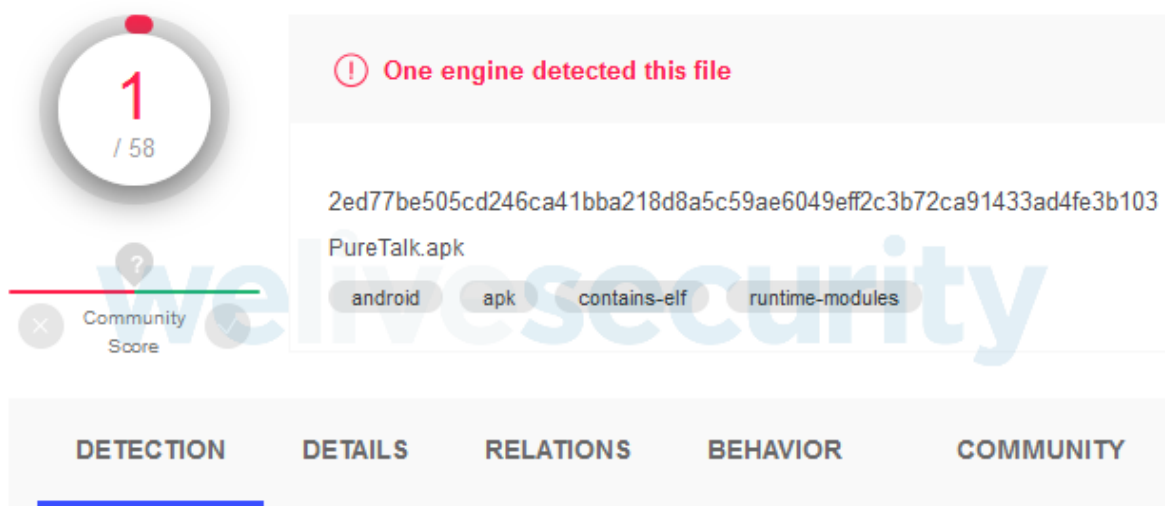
1
/ 58

?

Community Score

One engine detected this file

2ed77be505cd246ca41bba218d8a5c59ae6049eff2c3b72ca91433ad4fe3b103

PureTalk.apk

android apk contains-elf runtime-modules

welivesecurity

DETECTION DETAILS RELATIONS BEHAVIOR COMMUNITY